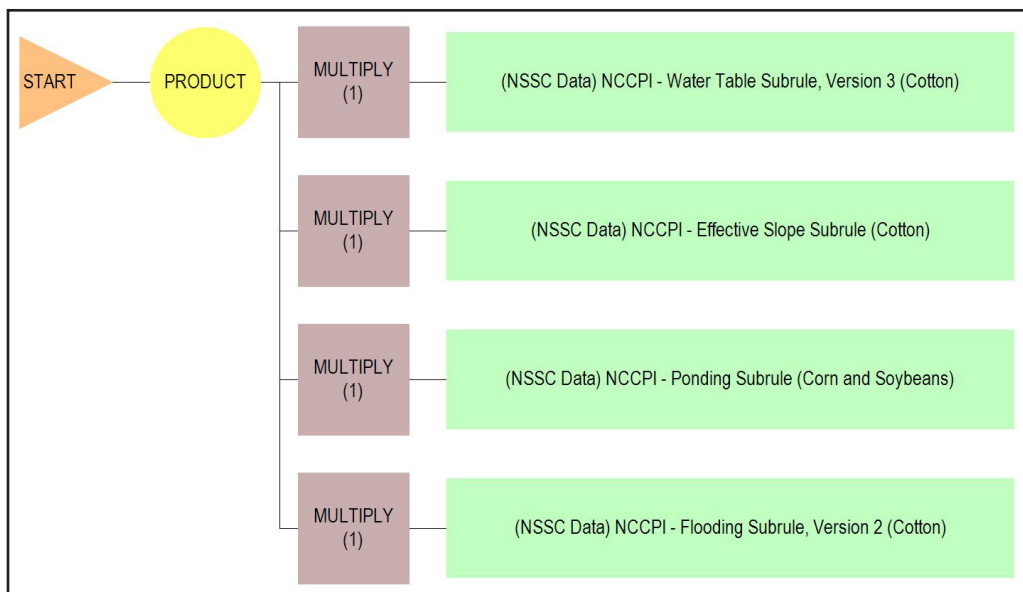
START

PRODUCT

MULTIPLY
(1)

(NSSC Data) NCCPI - Water Table Subrule, Version 3 (Cotton)

MULTIPLY
(1)

(NSSC Data) NCCPI - Effective Slope Subrule (Cotton)

MULTIPLY
(1)

(NSSC Data) NCCPI - Ponding Subrule (Corn and Soybeans)

MULTIPLY
(1)

(NSSC Data) NCCPI - Flooding Subrule, Version 2 (Cotton)